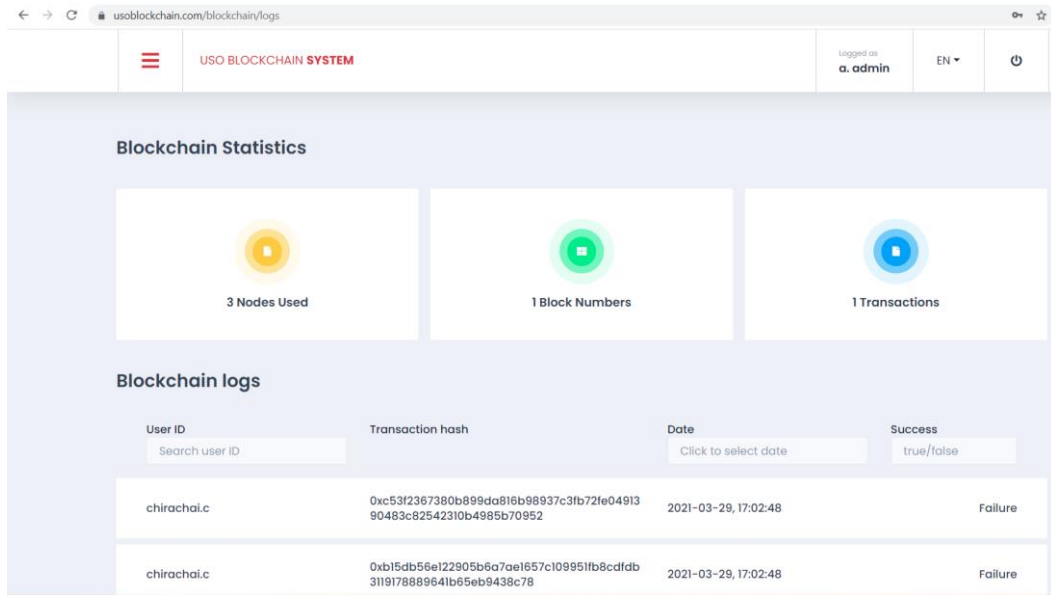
usoblockchain.com/blockchain/logs

USO BLOCKCHAIN SYSTEM

Logged as
a. admin

EN

Blockchain Statistics

3 Nodes Used

1 Block Numbers

1 Transactions

Blockchain logs

| User ID | Transaction hash | Date | Success |
|---|---|---|---|
| Search user ID | | Click to select date | true/false |
| chirachai.c | 0xc53f2367380b899da816b98937c3fb72fe0491390483c82542310b4985b70952 | 2021-03-29, 17:02:48 | Failure |
| chirachai.c | 0xb15db56e122905b6a7ae1657c109951fb8cdfdb3119178889641b65eb9438c78 | 2021-03-29, 17:02:48 | Failure |